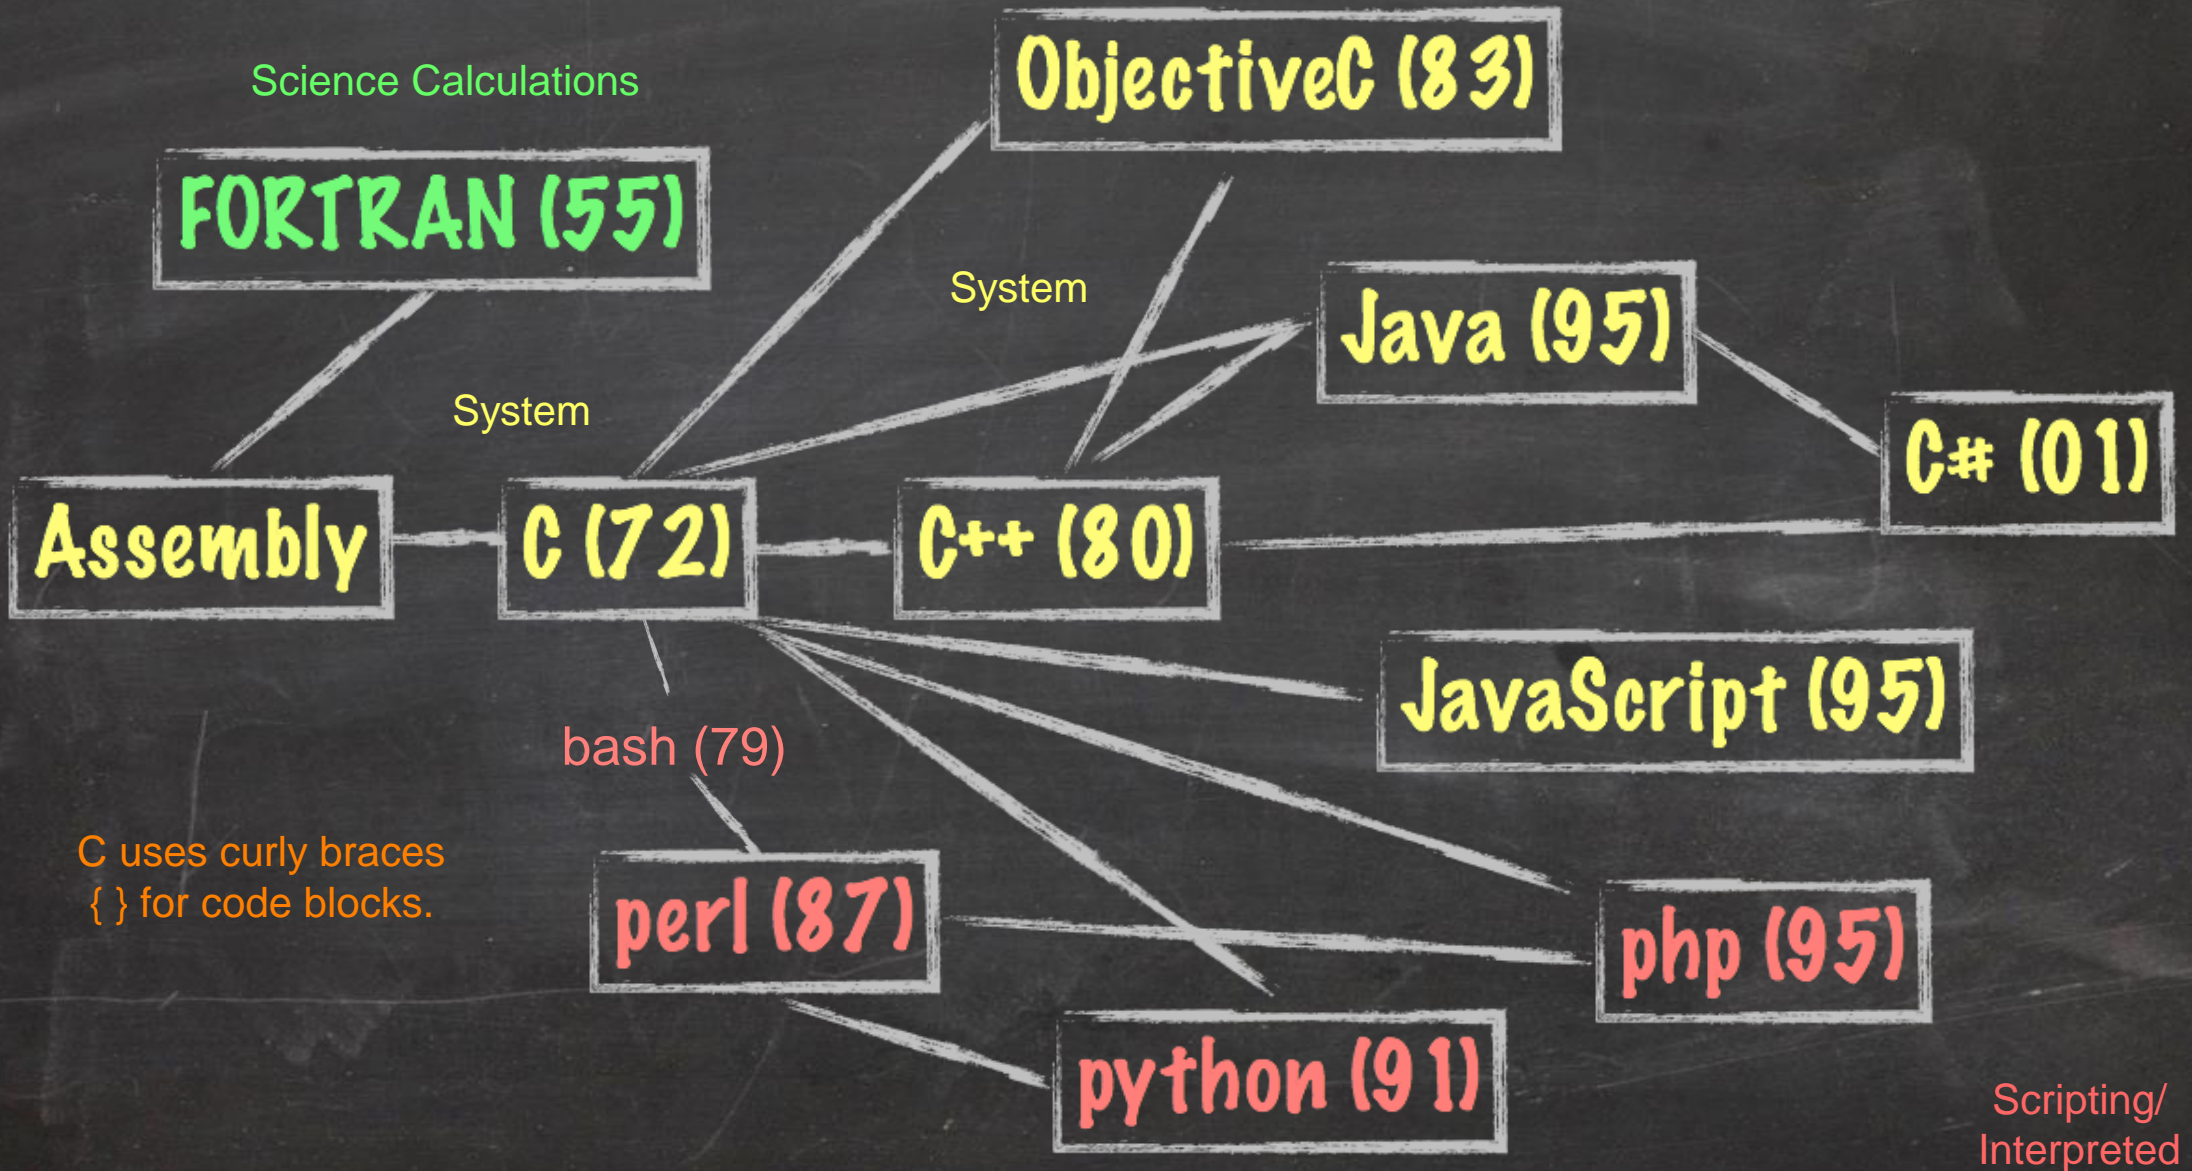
Science Calculations

FORTRAN (55)

ObjectiveC (83)

System

Java (95)

System

C# (01)

Assembly

C (72)

C++ (80)

JavaScript (95)

bash (79)

C uses curly braces { } for code blocks.

perl (87)

php (95)

python (91)

Scripting/ Interpreted